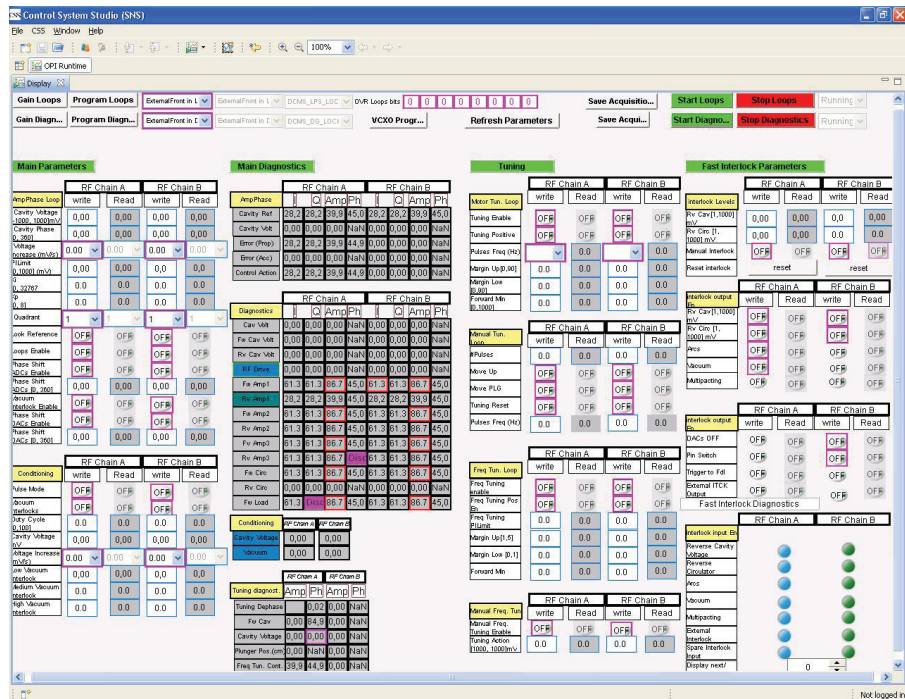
Control System Studio (SNS)

File CSS Window Help

100%

OPI Runtime

Display

Gain Loops | Program Loops | ExternalFront in L | ExternalFront in L | DCMS_LPS_LOC | DVR Loops bits 0 0 0 0 0 0 0 0 | Save Acquisitio... | Start Loops | Stop Loops | Running

Gain Diagn... | Program Diagn... | ExternalFront in D | ExternalFront in D | DCMS_DG_LOC | VCXO Progr... | Refresh Parameters | Save Acqui... | Start Diagno... | Stop Diagnostics | Running

Main Parameters

| | RF Chain A | | RF Chain B | |
|---|---|---|---|---|
| AmpPhase Loop | write | Read | write | Read |
| Cavity Voltage [-1000, 1000]mV | 0,00 | 0,00 | 0,00 | 0,00 |
| Cavity Phase [0, 360] | 0,00 | 0,00 | 0,00 | 0,00 |
| Voltage Increase (mV/s) | 0.00 | 0.00 | 0.00 | 0.00 |
| PiLimit [0, 1000] (mV) | 0,0 | 0,0 | 0,0 | 0,0 |
| [0, 32767] | 0,0 | 0,0 | 0,0 | 0,0 |
| [0, 8] | 0.0 | 0.0 | 0.0 | 0.0 |
| Quadrant | 1 | 1 | 1 | 1 |
| Look Reference | OFF | OFF | OFF | OFF |
| Loops Enable | OFF | OFF | OFF | OFF |
| Phase Shift ADCs Enable | OFF | OFF | OFF | OFF |
| Phase Shift ADCs [0, 360] | 0,00 | 0,00 | 0,00 | 0,00 |
| Vacuum Interlock Enable | OFF | OFF | OFF | OFF |
| Phase Shift DACs Enable | OFF | OFF | OFF | OFF |
| Phase Shift DACs [0, 360] | 0,00 | 0,00 | 0,00 | 0,00 |

| | RF Chain A | | RF Chain B | |
|---|---|---|---|---|
| Conditioning | write | Read | write | Read |
| Pulse Mode | OFF | OFF | OFF | OFF |
| Vacuum Interlocks | OFF | OFF | OFF | OFF |
| Duty Cycle [0,100] | 0.0 | 0.0 | 0.0 | 0.0 |
| Cavity Voltage mV | 0.0 | 0.0 | 0.0 | 0.0 |
| Voltage Increase (mV/s) | 0.00 | 0.00 | 0.00 | 0.00 |
| Low Vacuum Interlock | 0.0 | 0,0 | 0.0 | 0,0 |
| Medium Vacuum Interlock | 0.0 | 0,0 | 0.0 | 0,0 |
| High Vacuum Interlock | 0.0 | 0.0 | 0.0 | 0.0 |

Main Diagnostics

| AmpPhase | I | Q | Amp | Ph | I | Q | Amp | Ph |
|---|---|---|---|---|---|---|---|---|
| Cavity Ref | 28,2 | 28,2 | 39,9 | 45,0 | 28,2 | 28,2 | 39,9 | 45,0 |
| Cavity Volt | 0,00 | 0,00 | 0,00 | NaN | 0,00 | 0,00 | 0,00 | NaN |
| Error (Prop) | 28,2 | 28,2 | 39,9 | 44,9 | 0,00 | 0,00 | 0,00 | NaN |
| Error (Acc) | 0,00 | 0,00 | 0,00 | NaN | 0,00 | 0,00 | 0,00 | NaN |
| Control Action | 28,2 | 28,2 | 39,9 | 44,9 | 0,00 | 0,00 | 0,00 | NaN |

| Diagnostics | I | Q | Amp | Ph | I | Q | Amp | Ph |
|---|---|---|---|---|---|---|---|---|
| Cav Volt | 0,00 | 0,00 | 0,00 | NaN | 0,00 | 0,00 | 0,00 | NaN |
| Fw Cav Volt | 0,00 | 0,00 | 0,00 | NaN | 0,00 | 0,00 | 0,00 | NaN |
| Rv Cav Volt | 0,00 | 0,00 | 0,00 | NaN | 0,00 | 0,00 | 0,00 | NaN |
| RF Drive | 0,00 | 0,00 | 0,00 | NaN | 0,00 | 0,00 | 0,00 | NaN |
| Fw Amp1 | 61,3 | 61,3 | 86,7 | 45,0 | 61,3 | 61,3 | 86,7 | 45,0 |
| Rv Amp1 | 28,2 | 28,2 | 39,9 | 45,0 | 28,2 | 28,2 | 39,9 | 45,0 |
| Fw Amp2 | 61,3 | 61,3 | 86,7 | 45,0 | 61,3 | 61,3 | 86,7 | 45,0 |
| Rv Amp2 | 61,3 | 61,3 | 86,7 | 45,0 | 61,3 | 61,3 | 86,7 | 45,0 |
| Fv Amp3 | 61,3 | 61,3 | 86,7 | 45,0 | 61,3 | 61,3 | 86,7 | 45,0 |
| Rv Amp3 | 61,3 | 61,3 | 86,7 | Disc | 61,3 | 61,3 | 86,7 | 45,0 |
| Fw Circ | 61,3 | 61,3 | 86,7 | 45,0 | 61,3 | 61,3 | 86,7 | 45,0 |
| Rv Circ | 0,00 | 0,00 | 0,00 | NaN | 0,00 | 0,00 | 0,00 | NaN |
| Fw Load | 61,3 | Disc | 86,7 | 45,0 | 61,3 | 61,3 | 86,7 | 45,0 |

| Conditioning | RF Chain A | RF Chain B |
|---|---|---|
| Cavity Voltage | 0,00 | 0,00 |
| Vacuum | 0,00 | 0,00 |

| Tuning diagnost. | Amp | Ph | Amp | Ph |
|---|---|---|---|---|
| Tuning Dephase | | 0,02 | 0,00 | NaN |
| Fw Cav | 0,00 | 84,9 | 0,00 | NaN |
| Cavity Voltage | 0,00 | NaN | 0,00 | NaN |
| Plunger Pos.(cm) | 0,00 | NaN | 0,00 | NaN |
| Freq Tun. Cont. | 39,9 | 44,9 | 0,00 | NaN |

Tuning

| Motor Tun. Loop | write | Read | write | Read |
|---|---|---|---|---|
| Tuning Enable | OFF | OFF | OFF | OFF |
| Tuning Positive | OFF | OFF | OFF | OFF |
| Pulses Freq (Hz) | | 0.0 | | 0.0 |
| Margin Up [0,90] | 0.0 | 0.0 | 0.0 | 0.0 |
| Margin Low [0,90] | 0.0 | 0.0 | 0.0 | 0.0 |
| Forward Min [0,1000] | 0.0 | 0.0 | 0.0 | 0.0 |

| Manual Tun. Loop | write | Read | write | Read |
|---|---|---|---|---|
| #Pulses | 0.0 | 0.0 | 0.0 | 0.0 |
| Move Up | OFF | OFF | OFF | OFF |
| Move PLG | OFF | OFF | OFF | OFF |
| Tuning Reset | OFF | OFF | OFF | OFF |
| Pulses Freq (Hz) | 0.0 | 0.0 | 0.0 | 0.0 |

| Freq Tun. Loop | write | Read | write | Read |
|---|---|---|---|---|
| Freq Tuning enable | OFF | OFF | OFF | OFF |
| Freq Tuning Pos En. | OFF | OFF | OFF | OFF |
| Freq Tuning PiLimit | 0.0 | 0.0 | 0.0 | 0.0 |
| Margin Up[1,5] | 0.0 | 0.0 | 0.0 | 0.0 |
| Margin Low [0,1] | 0.0 | 0.0 | 0.0 | 0.0 |
| Forward Min | 0.0 | 0.0 | 0.0 | 0.0 |

| Manual Freq. Tun | write | Read | write | Read |
|---|---|---|---|---|
| Manual Freq. Tuning Enable | OFF | OFF | OFF | OFF |
| Tuning Action [1000, 1000]mV | 0.0 | 0.0 | 0.0 | 0.0 |

Fast Interlock Parameters

| Interlock Levels | write | Read | write | Read |
|---|---|---|---|---|
| Rv Cav [1,1000] mV | 0,00 | 0,00 | 0,0 | 0,0 |
| Rv Circ [1, 1000] mV | 0,00 | 0,00 | 0,00 | 0,00 |
| Manual Interlock | OFF | OFF | OFF | OFF |
| Reset interlock | reset | | reset | |

| Interlock output En. | write | Read | write | Read |
|---|---|---|---|---|
| Rv Cav [1,1000] mV | OFF | OFF | OFF | OFF |
| Rv Circ [1, 1000] mV | OFF | OFF | OFF | OFF |
| Arcs | OFF | OFF | OFF | OFF |
| Vacuum | OFF | OFF | OFF | OFF |
| Multipacting | OFF | OFF | OFF | OFF |

| Interlock output En. | write | Read | write | Read |
|---|---|---|---|---|
| DACs OFF | OFF | OFF | OFF | OFF |
| Pin Switch | OFF | OFF | OFF | OFF |
| Trigger to Fdl | OFF | OFF | OFF | OFF |
| External ITCK Output | OFF | OFF | OFF | OFF |

Fast Interlock Diagnostics

Interlock Input En | RF Chain A | RF Chain B
Reverse Cavity Voltage
Reverse Circulator
Arcs
Vacuum
Multipacting
External Interlock
Spare Interlock Input
Display next/ 0

Not logged in